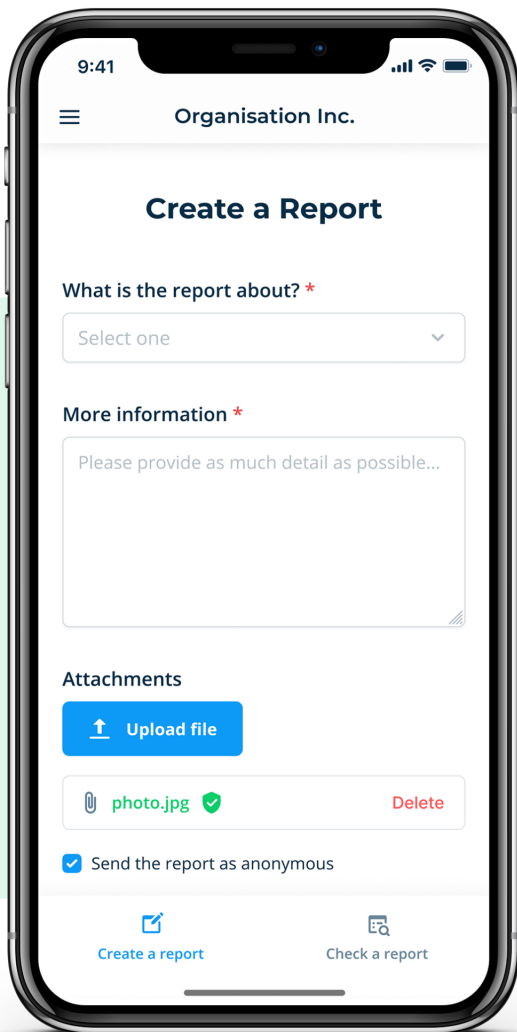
9:41

Organisation Inc.

Create a Report

What is the report about? *

Select one

More information *

Please provide as much detail as possible...

Attachments

Upload file

photo.jpg

Delete

Send the report as anonymous

Create a report

Check a report